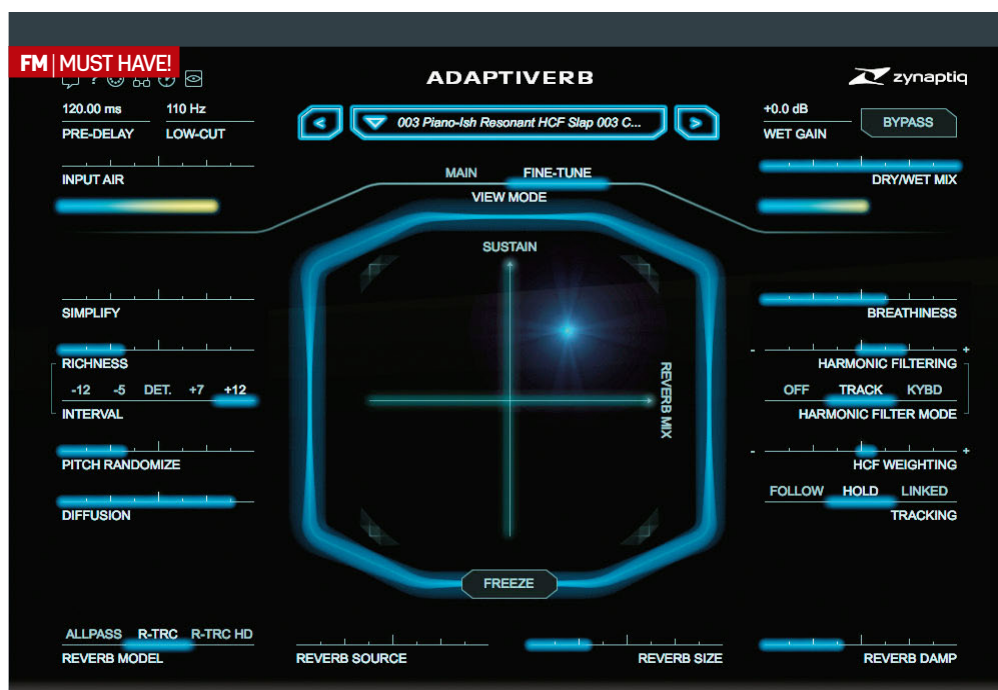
FM | MUST HAVE!

ADAPTIVERB

zynaptiq

120.00 ms
PRE-DELAY

110 Hz
LOW-CUT

003 Piano-Ish Resonant HCF Slap 003 C...

+0.0 dB
WET GAIN

BYPASS

INPUT AIR

MAIN FINE-TUNE
VIEW MODE

DRY/WET MIX

SUSTAIN

REVERB MIX

SIMPLIFY

BREATHINESS

RICHNESS

HARMONIC FILTERING

-12 -5 DET. +7 +12
INTERVAL

OFF TRACK KYBD
HARMONIC FILTER MODE

PITCH RANDOMIZE

HCF WEIGHTING

DIFFUSION

FOLLOW HOLD LINKED
TRACKING

FREEZE

ALLPASS R-TRC R-TRC HD
REVERB MODEL

REVERB SOURCE

REVERB SIZE

REVERB DAMP